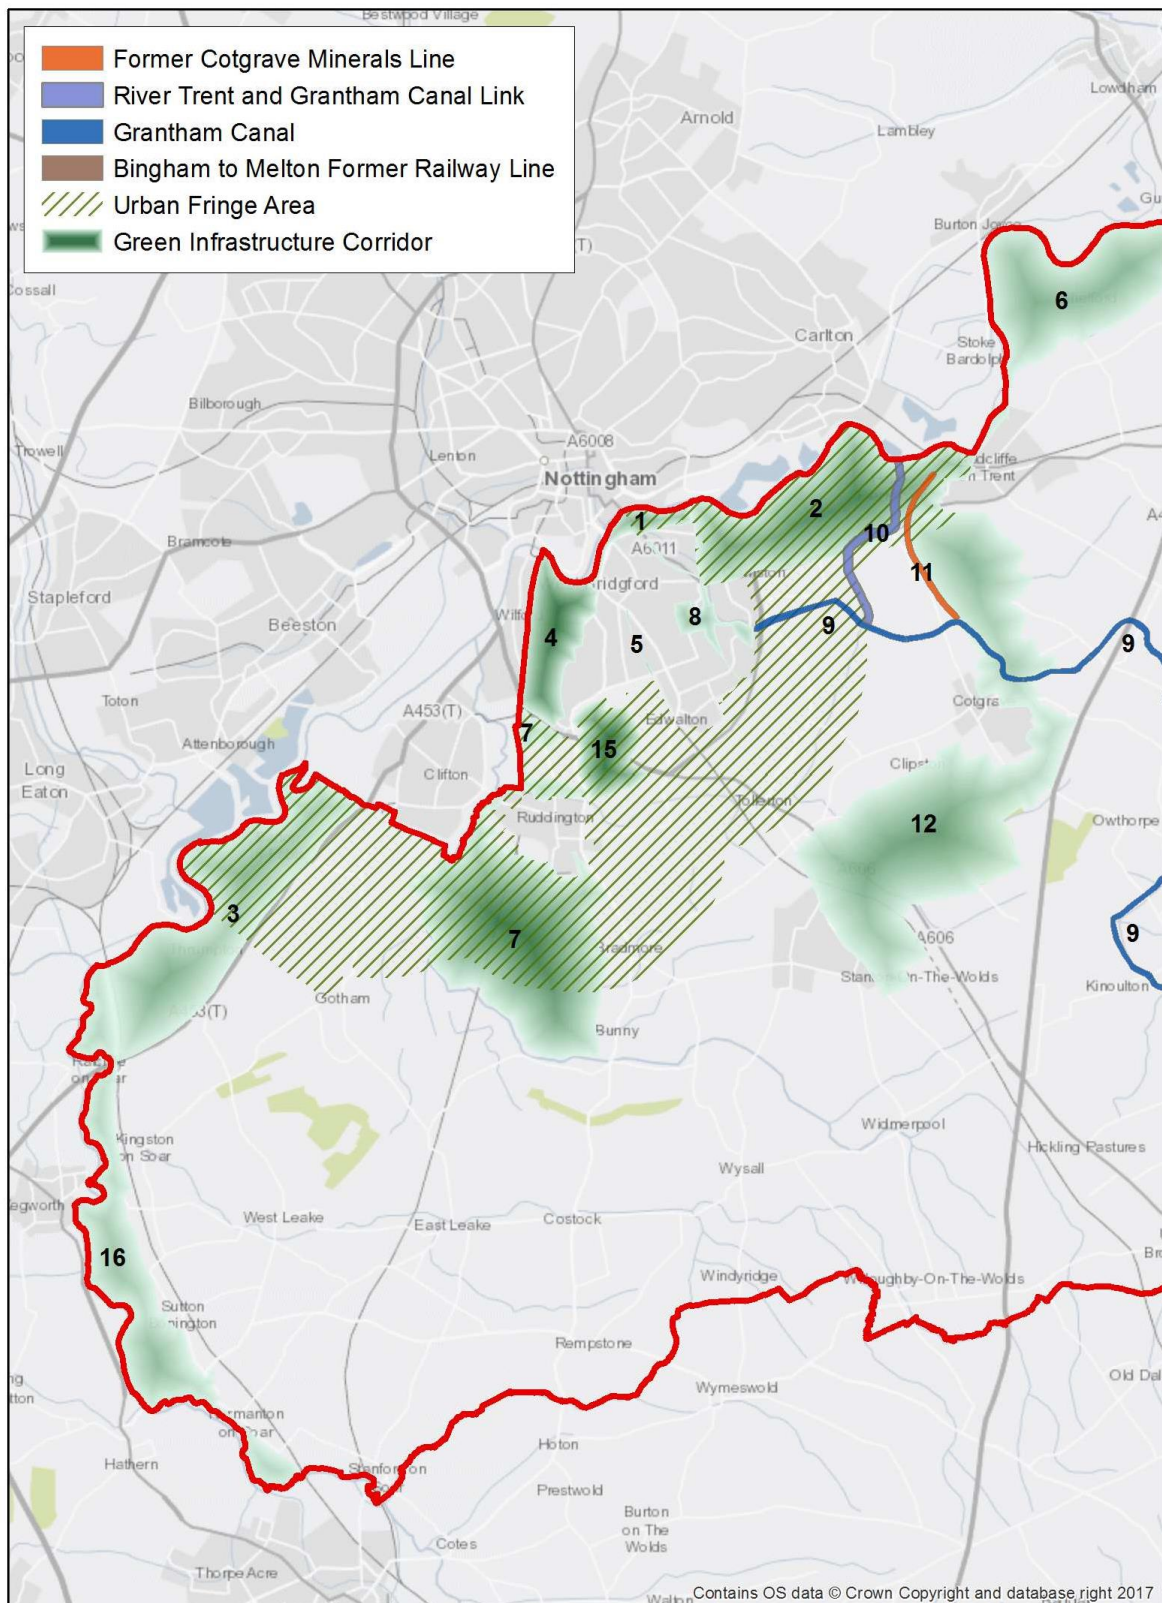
Former Cotgrave Minerals Line
River Trent and Grantham Canal Link
Grantham Canal
Bingham to Melton Former Railway Line
Urban Fringe Area
Green Infrastructure Corridor

Bestwood Village
Arnold
Lambley
Lowdham
Burton Joyce
6
Cossall
Carlton
Stoke Bardolph
Bilborough
A6008
Trowell
Lenton
Nottingham
Radcliffe on Trent
1
2
10
11
Bramcote
A6011
Bridgford
Stapleford
Beeston
4
5
8
9
9
Toton
A453(T)
7
Edwalton
15
Attenborough
Cotgrave
Long Eaton
Clifton
Clipston
Tollerton
12
Ruddington
Owthorpe
3
7
Bradmore
A606
9
Stanton-On-The-Wolds
Kinoulton
Gotham
A453(T)
Bunny
Kingston on Soar
Widmerpool
Hickling Pastures
Wysall
West Leake
East Leake
Costock
16
Windyridge
Willoughby-On-The-Wolds
Sutton Bonington
Rempstone
Old Dalby
Wymeswold
Normanton on Soar
Hathern
Hoton
Stanford on Soar
Prestwold
Burton on The Wolds
Cotes
Thorpe Acre
Walton
Contains OS data © Crown Copyright and database right 2017